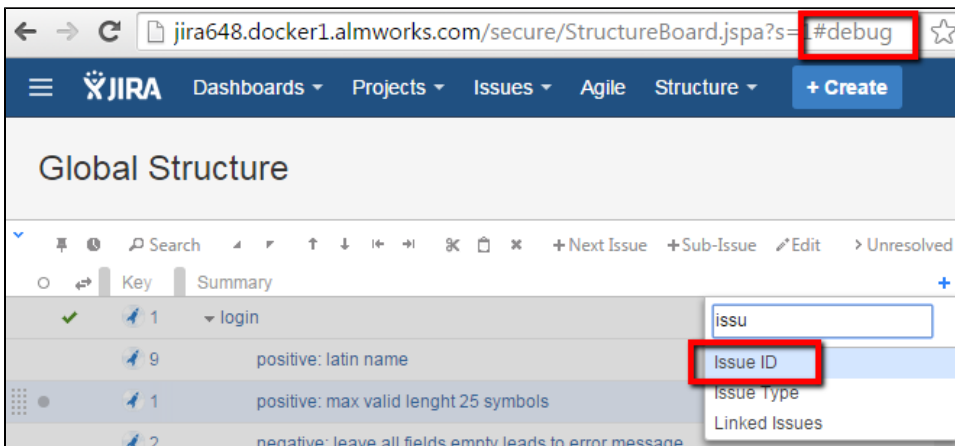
jira648.docker1.almworks.com/secure/StructureBoard.jspa?s=1#debug

JIRA Dashboards Projects Issues Agile Structure + Create

Global Structure

Search + Next Issue + Sub-Issue Edit > Unresolved

Key Summary

1 login

9 positive: latin name

1 positive: max valid lenght 25 symbols

2 negative: leave all fields empty leads to error message

issu

Issue ID

Issue Type

Linked Issues